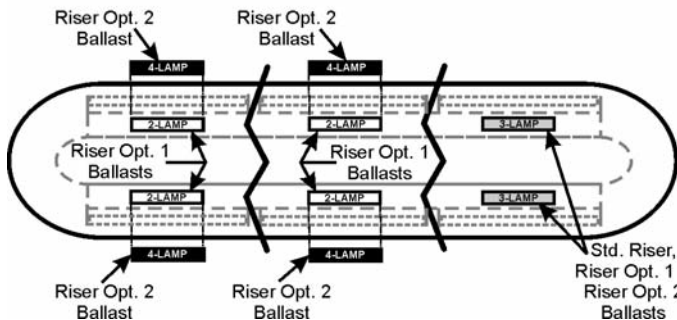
Riser Opt. 2 Ballast

Riser Opt. 2 Ballast

4-LAMP

4-LAMP

2-LAMP

2-LAMP

3-LAMP

Riser Opt. 1 Ballasts

Riser Opt. 1 Ballasts

2-LAMP

2-LAMP

3-LAMP

4-LAMP

4-LAMP

Std. Riser, Riser Opt. 1 Riser Opt. 2 Ballasts

Riser Opt. 2 Ballast

Riser Opt. 2 Ballast